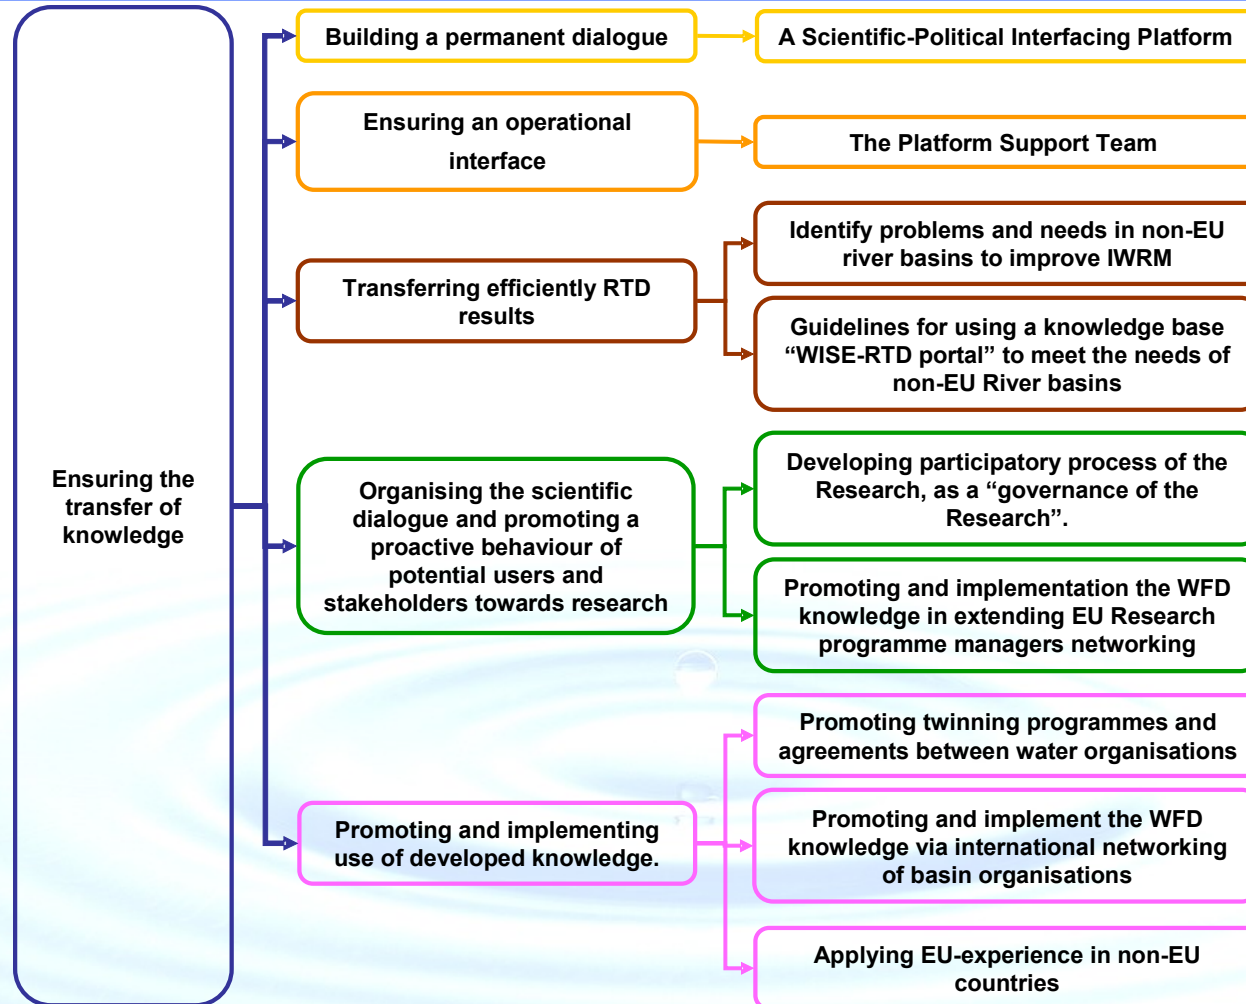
Ensuring the transfer of knowledge

Building a permanent dialogue

A Scientific-Political Interfacing Platform

Ensuring an operational interface

The Platform Support Team

Transferring efficiently RTD results

Identify problems and needs in non-EU river basins to improve IWRM

Guidelines for using a knowledge base “WISE-RTD portal” to meet the needs of non-EU River basins

Organising the scientific dialogue and promoting a proactive behaviour of potential users and stakeholders towards research

Developing participatory process of the Research, as a “governance of the Research”.

Promoting and implementation the WFD knowledge in extending EU Research programme managers networking

Promoting and implementing use of developed knowledge.

Promoting twinning programmes and agreements between water organisations

Promoting and implement the WFD knowledge via international networking of basin organisations

Applying EU-experience in non-EU countries